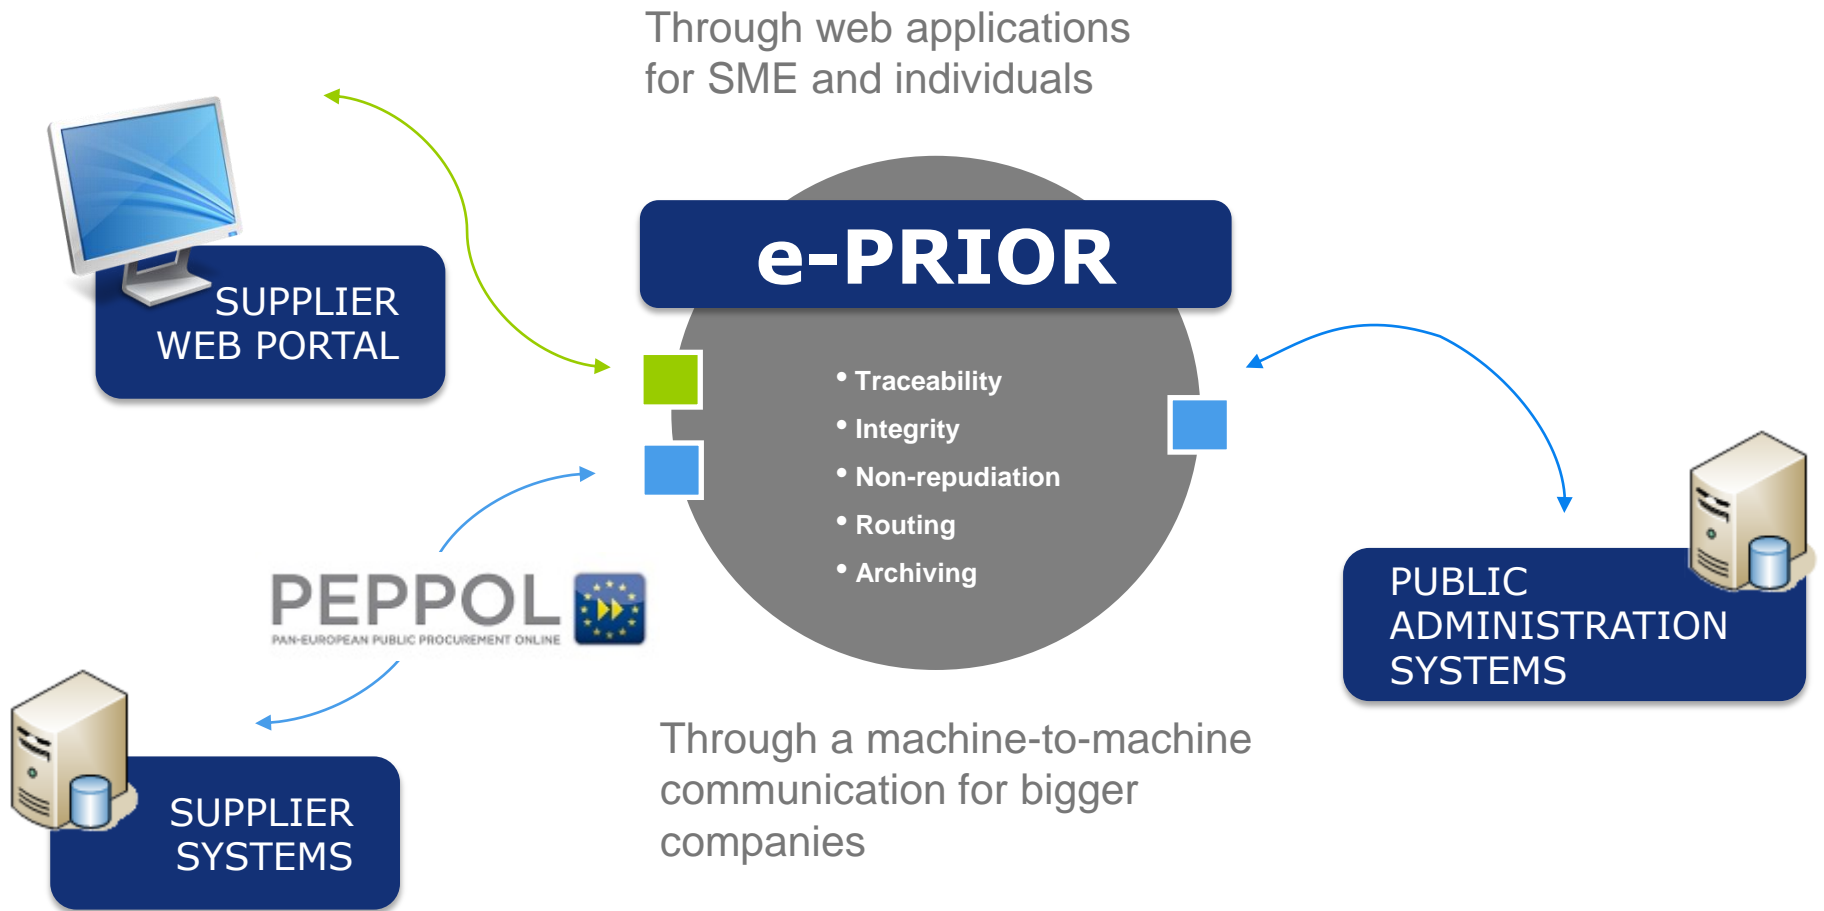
Through web applications for SME and individuals

SUPPLIER WEB PORTAL

e-PRIOR

• Traceability
• Integrity
• Non-repudiation
• Routing
• Archiving

PUBLIC ADMINISTRATION SYSTEMS

PEPPOL
PAN-EUROPEAN PUBLIC PROCUREMENT ONLINE

SUPPLIER SYSTEMS

Through a machine-to-machine communication for bigger companies